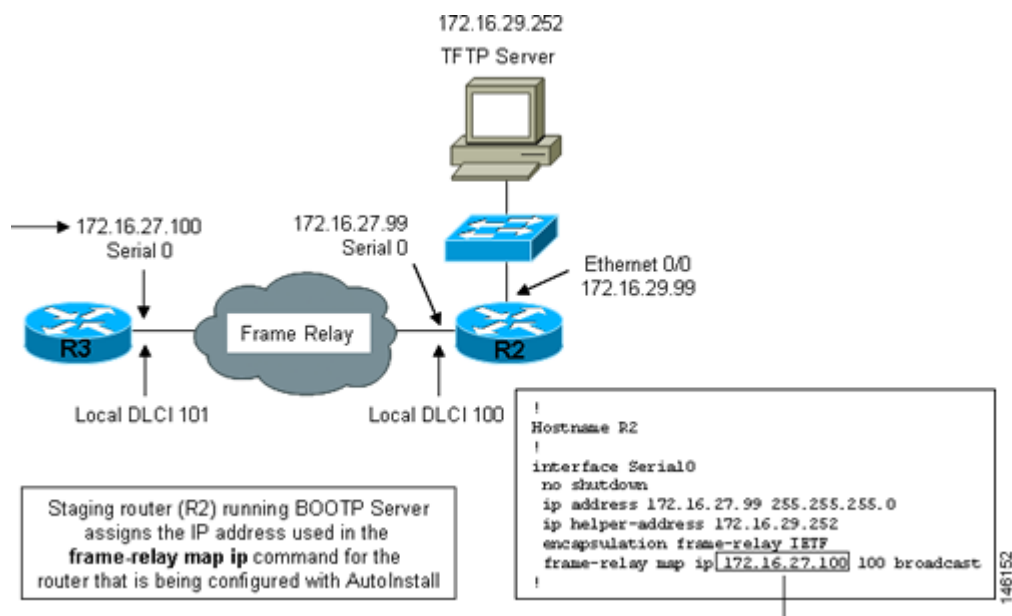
172.16.29.252
TFTP Server

172.16.27.100
Serial 0

172.16.27.99
Serial 0

Ethernet 0/0
172.16.29.99

R3

Frame Relay

R2

Local DLCI 101

Local DLCI 100

Staging router (R2) running BOOTP Server assigns the IP address used in the **frame-relay map ip** command for the router that is being configured with AutoInstall

!
Hostname R2
!
interface Serial0
 no shutdown
 ip address 172.16.27.99 255.255.255.0
 ip helper-address 172.16.29.252
 encapsulation frame-relay IETF
 frame-relay map ip 172.16.27.100 100 broadcast
!

146152